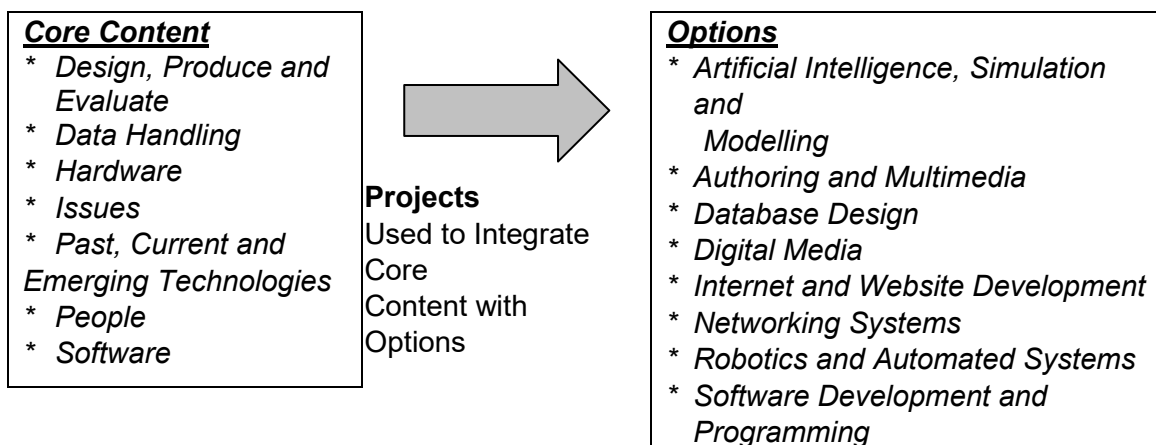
***Core Content***
* *Design, Produce and Evaluate*
* *Data Handling*
* *Hardware*
* *Issues*
* *Past, Current and Emerging Technologies*
* *People*
* *Software*

**Projects**
Used to Integrate Core Content with Options

***Options***
* *Artificial Intelligence, Simulation and Modelling*
* *Authoring and Multimedia*
* *Database Design*
* *Digital Media*
* *Internet and Website Development*
* *Networking Systems*
* *Robotics and Automated Systems*
* *Software Development and Programming*